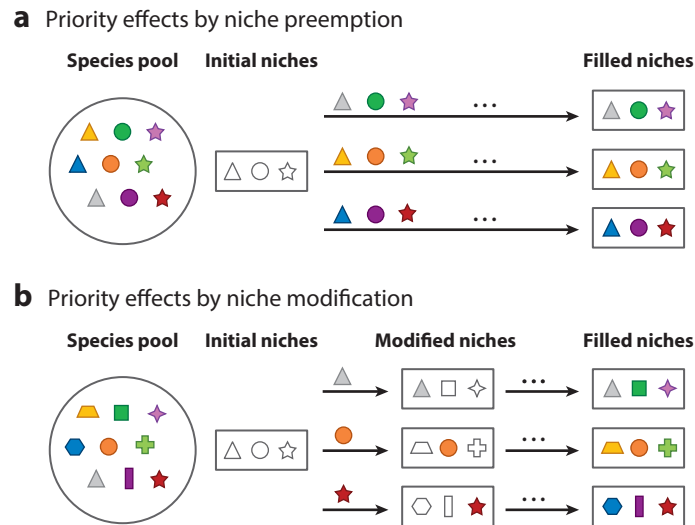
**a** Priority effects by niche preemption

Species pool

Initial niches

Filled niches

...

...

...

**b** Priority effects by niche modification

Species pool

Initial niches

Modified niches

Filled niches

...

...

...